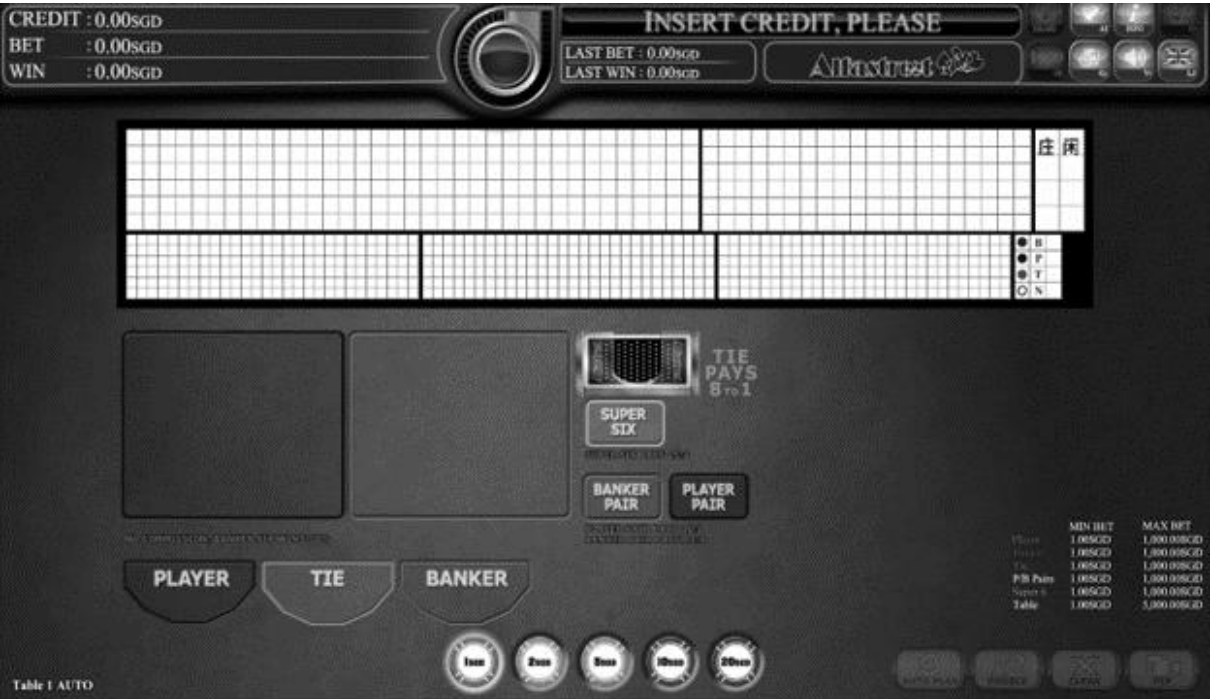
CREDIT : 0.00SGD
BET : 0.00SGD
WIN : 0.00SGD

INSERT CREDIT, PLEASE

LAST BET : 0.00SGD
LAST WIN : 0.00SGD

Allinstreet

庄 闲

B
P
T
N

TIE PAYS 8 TO 1

SUPER SIX

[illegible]

BANKER PAIR

PLAYER PAIR

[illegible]

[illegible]

PLAYER

TIE

BANKER

| | MIN BET | MAX BET |
|---|---|---|
| Player | 1.00SGD | 1,000.00SGD |
| Banker | 1.00SGD | 1,000.00SGD |
| Tie | 1.00SGD | 1,000.00SGD |
| P/B Pairs | 1.00SGD | 1,000.00SGD |
| Super 6 | 1.00SGD | 1,000.00SGD |
| Table | 1.00SGD | 5,000.00SGD |

1SGD 2SGD 5SGD 10SGD 20SGD

Table 1 AUTO